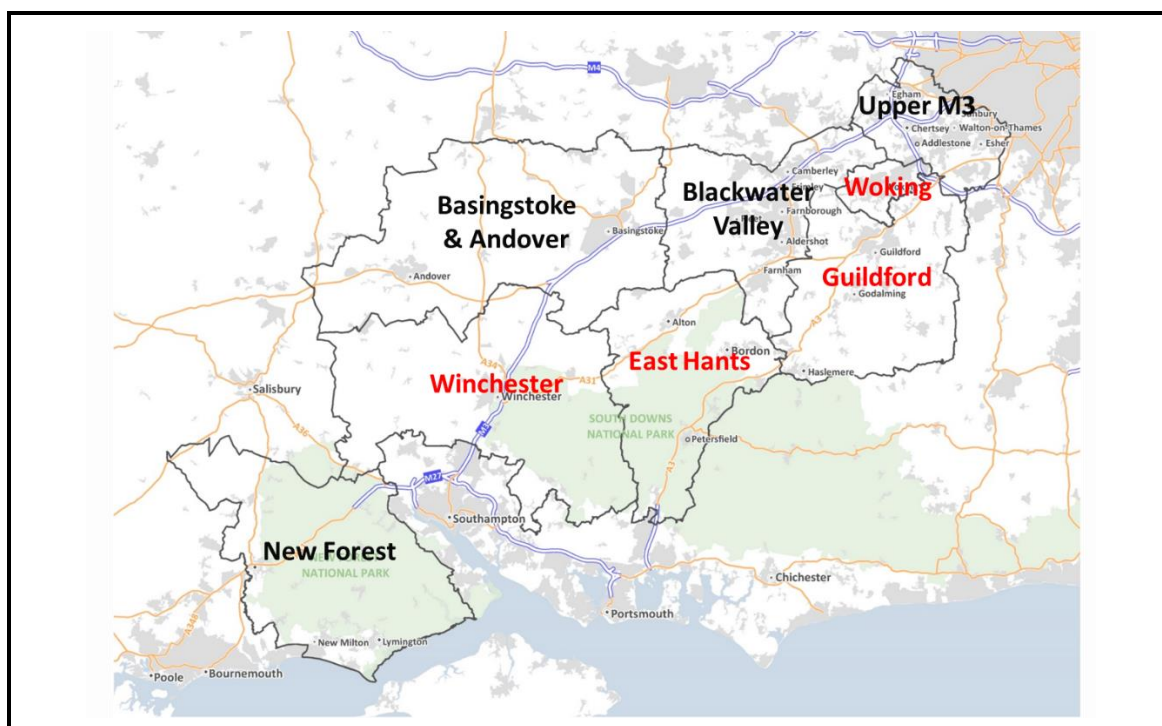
M4

Upper M3
Egham
Sunbury
Chertsey
Walton-on-Thames
Addlestone
Esher

Camberley
Blackwater Valley
Woking
Farnborough
Aldershot

Basingstoke & Andover
Basingstoke
Andover

Guildford
Guildford
Godalming
Farnham

Alton
Bordon
East Hants
Haslemere

Winchester
Winchester
A34
A31
A3

Salisbury
A36

SOUTH DOWNS NATIONAL PARK
Petersfield

M27
Southampton

New Forest
NATIONAL PARK

Chichester
Portsmouth

New Milton
Lymington

Poole
Bournemouth
A338